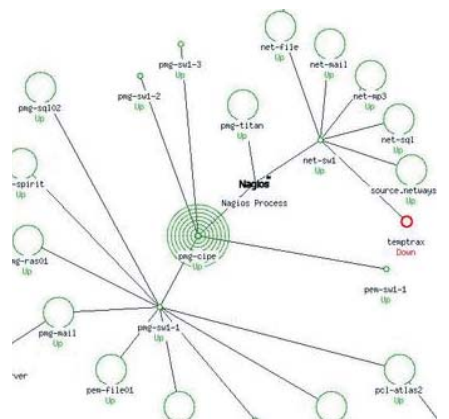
pmg-sw1-3
Up

net-file
Up

net-mail
Up

net-mp3
Up

pmg-sw1-2
Up

pmg-sql02
Up

pmg-titan
Up

net-sql
Up

-spirit
Up

Nagios

net-sw1
Up

source.netways
Up

Nagios Process

temptrax
Down

mg-ras01
Up

pmg-cipe
Up

pem-sw1-1
Up

pmg-mail
Up

pmg-sw1-1
Up

ver

pem-file01
Up

pcl-atlas2
Up